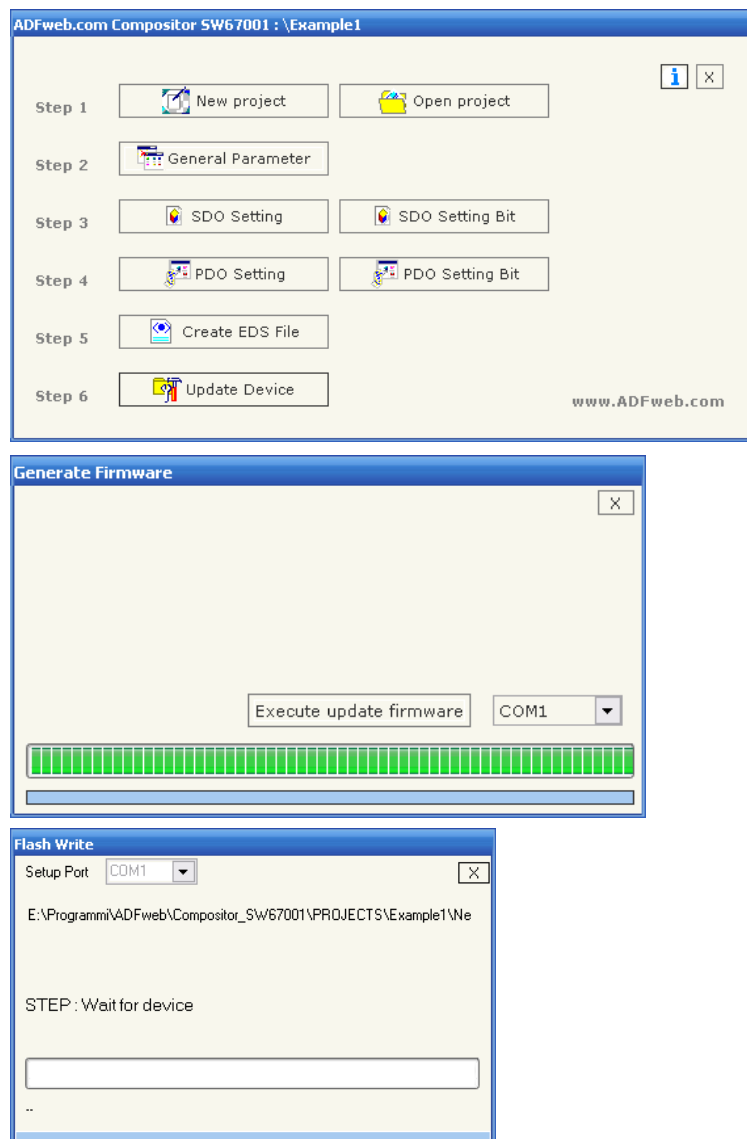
ADFweb.com Compositor SW67001 : \Example1

i X

Step 1 New project Open project

Step 2 General Parameter

Step 3 SDO Setting SDO Setting Bit

Step 4 PDO Setting PDO Setting Bit

Step 5 Create EDS File

Step 6 Update Device

www.ADFweb.com

Generate Firmware

X

Execute update firmware COM1

Flash Write

Setup Port COM1

X

E:\Programmi\ADFweb\Compositor_SW67001\PROJECTS\Example1\Ne

STEP : Wait for device

..